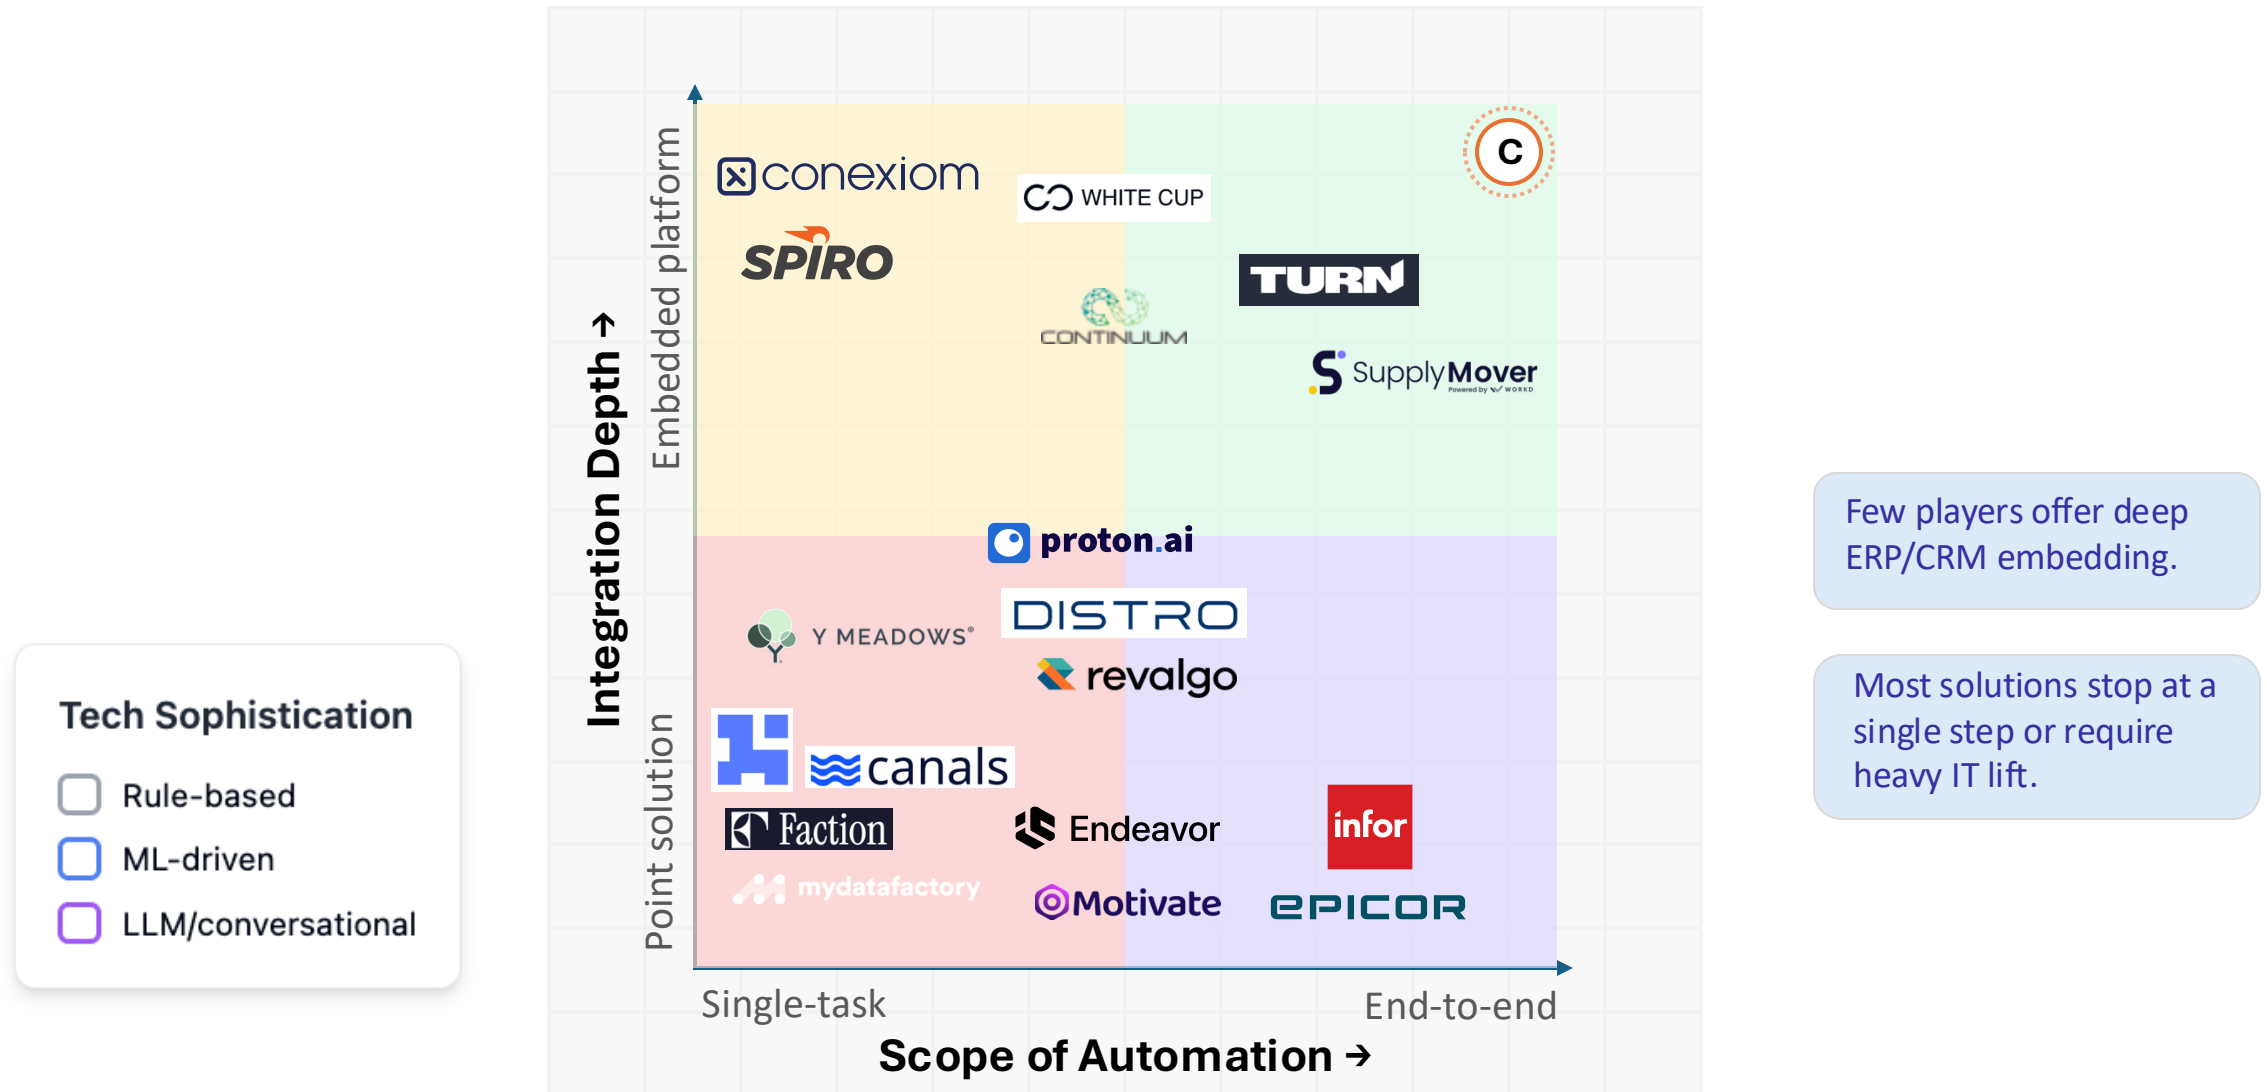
Tech Sophistication

Rule-based

ML-driven

LLM/conversational

Integration Depth →

Embedded platform

Point solution

conexiom

WHITE CUP

C

SPIRO

TURN

CONTINUUM

SupplyMover

Powered by WORKD

proton.ai

Y MEADOWS

DISTRO

revalgo

canals

Faction

Endeavor

infor

mydatafactory

Motivate

EPICOR

Single-task

End-to-end

Scope of Automation →

Few players offer deep ERP/CRM embedding.

Most solutions stop at a single step or require heavy IT lift.